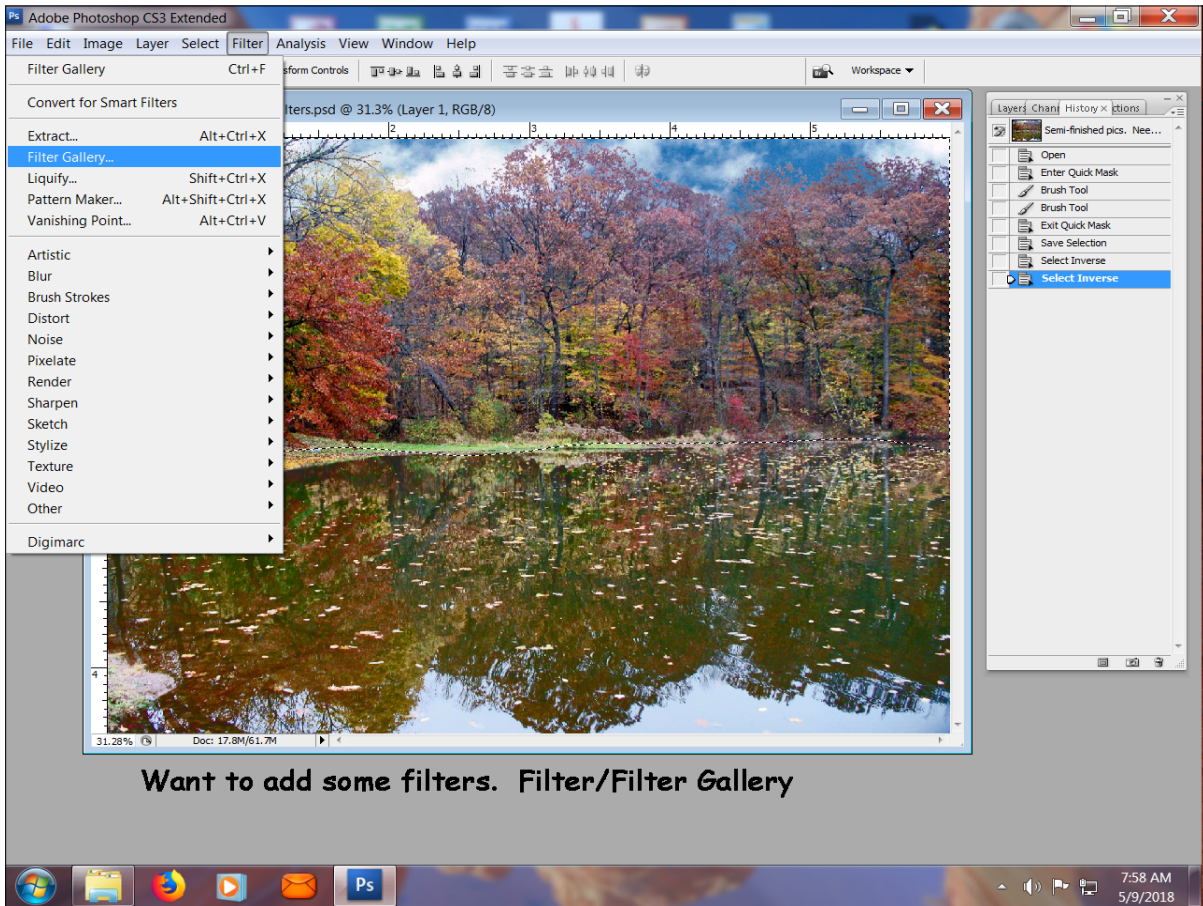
Adobe Photoshop CS3 Extended

File Edit Image Layer Select Filter Analysis View Window Help

Filter Gallery Ctrl+F

Convert for Smart Filters

Extract... Alt+Ctrl+X
Filter Gallery...
Liquify... Shift+Ctrl+X
Pattern Maker... Alt+Shift+Ctrl+X
Vanishing Point... Alt+Ctrl+V

Artistic
Blur
Brush Strokes
Distort
Noise
Pixelate
Render
Sharpen
Sketch
Stylize
Texture
Video
Other

Digimarc

sform Controls

Workspace

lters.psd @ 31.3% (Layer 1, RGB/8)

2 3 4 5

4

31.28% Doc: 17.8M/61.7M

Layers Chann History ctions

Semi-finished pics. Nee...
Open
Enter Quick Mask
Brush Tool
Brush Tool
Exit Quick Mask
Save Selection
Select Inverse
Select Inverse

Want to add some filters. Filter/Filter Gallery

7:58 AM
5/9/2018